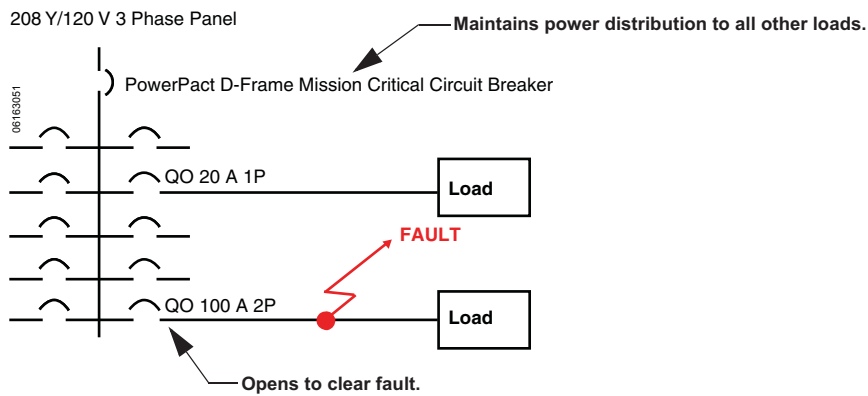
208 Y/120 V 3 Phase Panel

Maintains power distribution to all other loads.

PowerPact D-Frame Mission Critical Circuit Breaker

06163051

QO 20 A 1P

Load

FAULT

QO 100 A 2P

Load

Opens to clear fault.